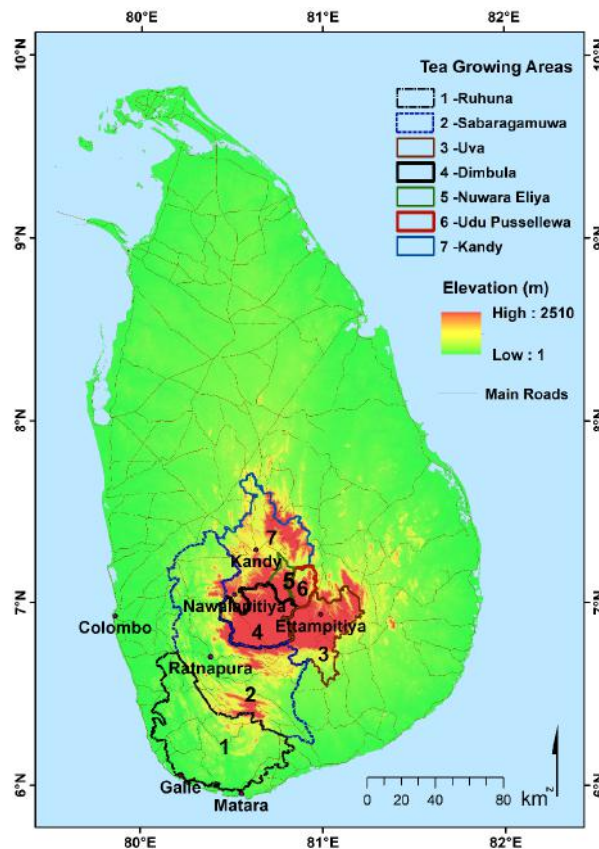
80°E
81°E
82°E
10°N
9°N
8°N
7°N
6°N
10°N
9°N
8°N
7°N
6°N

Tea Growing Areas
1 -Ruhuna
2 -Sabaragamuwa
3 -Uva
4 -Dimbula
5 -Nuwara Eliya
6 -Udu Pussellewa
7 -Kandy

Elevation (m)
High : 2510
Low : 1

Main Roads

7
Kandy
5
6
Nawalapitiya
Ettampitiya
Colombo
4
3
Ratnapura
2
1
Galle
Matara

0 20 40 80 km
N

80°E
81°E
82°E